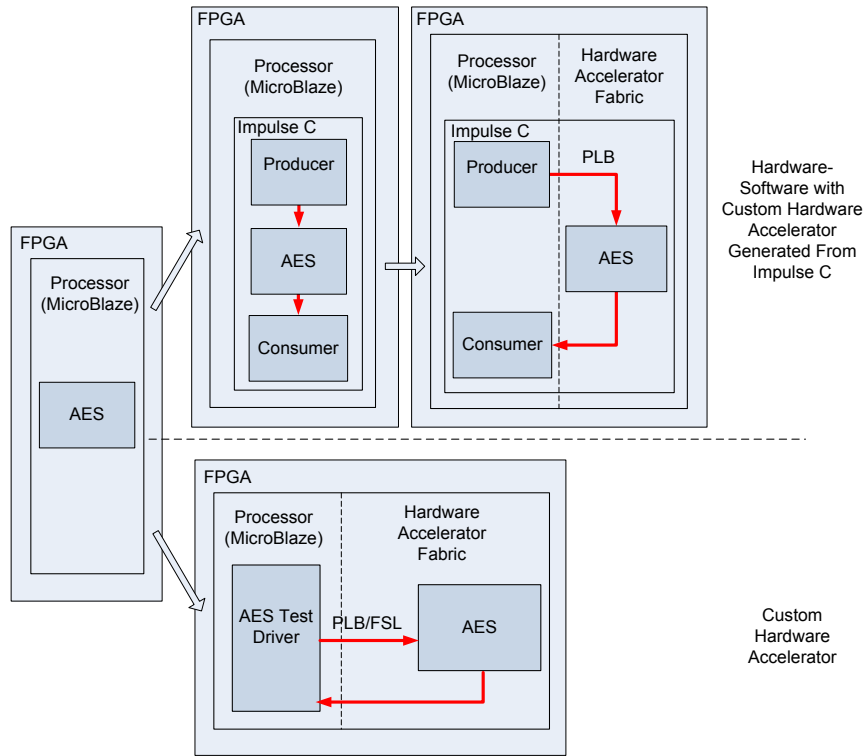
FPGA

Processor (MicroBlaze)

Impulse C

Producer

AES

Consumer

FPGA

Processor (MicroBlaze)

Hardware Accelerator Fabric

Impulse C

Producer

PLB

AES

Consumer

Hardware-Software with Custom Hardware Accelerator Generated From Impulse C

FPGA

Processor (MicroBlaze)

AES

FPGA

Processor (MicroBlaze)

Hardware Accelerator Fabric

AES Test Driver

PLB/FSL

AES

Custom Hardware Accelerator